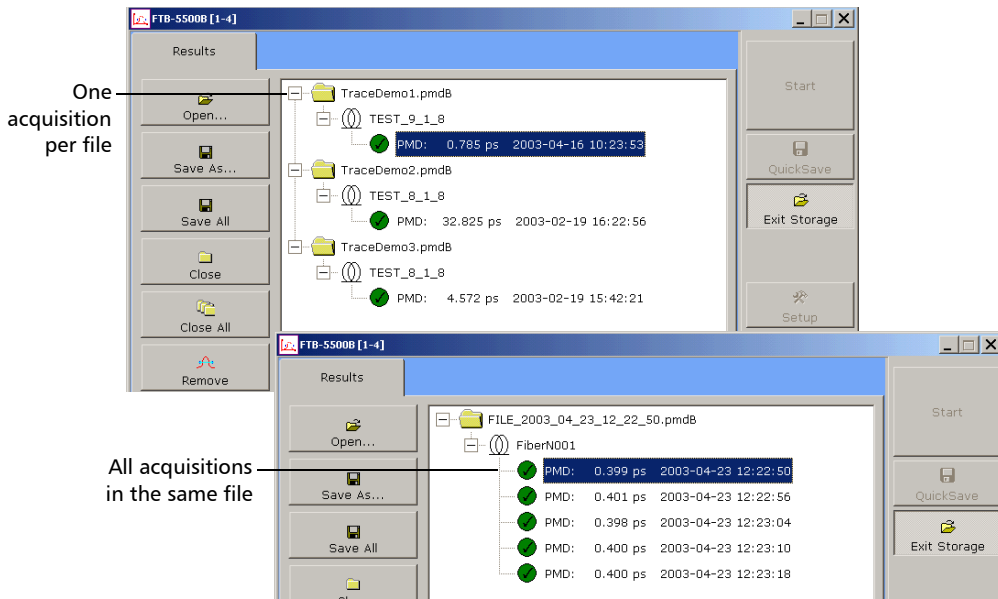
FTB-5500B [1-4]

Results

One acquisition per file

Open...

Save As...

Save All

Close

Close All

Remove

TraceDemo1.pmdB

TEST_9_1_8

PMD: 0.785 ps 2003-04-16 10:23:53

TraceDemo2.pmdB

TEST_8_1_8

PMD: 32.825 ps 2003-02-19 16:22:56

TraceDemo3.pmdB

TEST_8_1_8

PMD: 4.572 ps 2003-02-19 15:42:21

Start

QuickSave

Exit Storage

Setup

FTB-5500B [1-4]

Results

All acquisitions in the same file

Open...

Save As...

Save All

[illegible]

FILE_2003_04_23_12_22_50.pmdB

FiberN001

PMD: 0.399 ps 2003-04-23 12:22:50

PMD: 0.401 ps 2003-04-23 12:22:56

PMD: 0.398 ps 2003-04-23 12:23:04

PMD: 0.400 ps 2003-04-23 12:23:10

PMD: 0.400 ps 2003-04-23 12:23:18

Start

QuickSave

Exit Storage